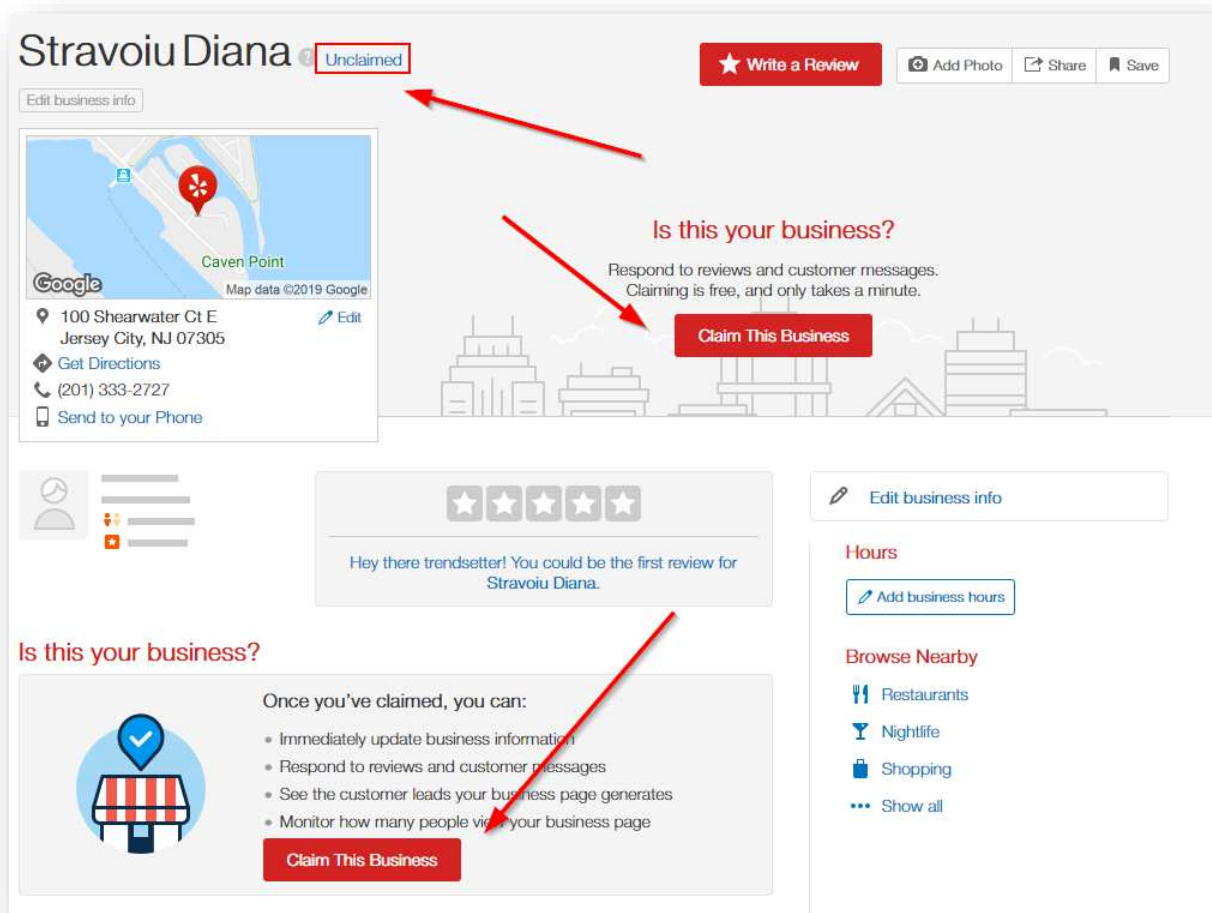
Stravoiu Diana Unclaimed

Edit business info

Write a Review

Add Photo

Share

Save

Caven Point

Google

Map data ©2019 Google

100 Shearwater Ct E
Jersey City, NJ 07305

Edit

Get Directions

(201) 333-2727

Send to your Phone

Is this your business?

Respond to reviews and customer messages.
Claiming is free, and only takes a minute.

Claim This Business

Hey there trendsetter! You could be the first review for Stravoiu Diana.

Edit business info

Hours

Add business hours

Browse Nearby

Restaurants

Nightlife

Shopping

Show all

Is this your business?

Once you've claimed, you can:

• Immediately update business information
• Respond to reviews and customer messages
• See the customer leads your business page generates
• Monitor how many people view your business page

Claim This Business